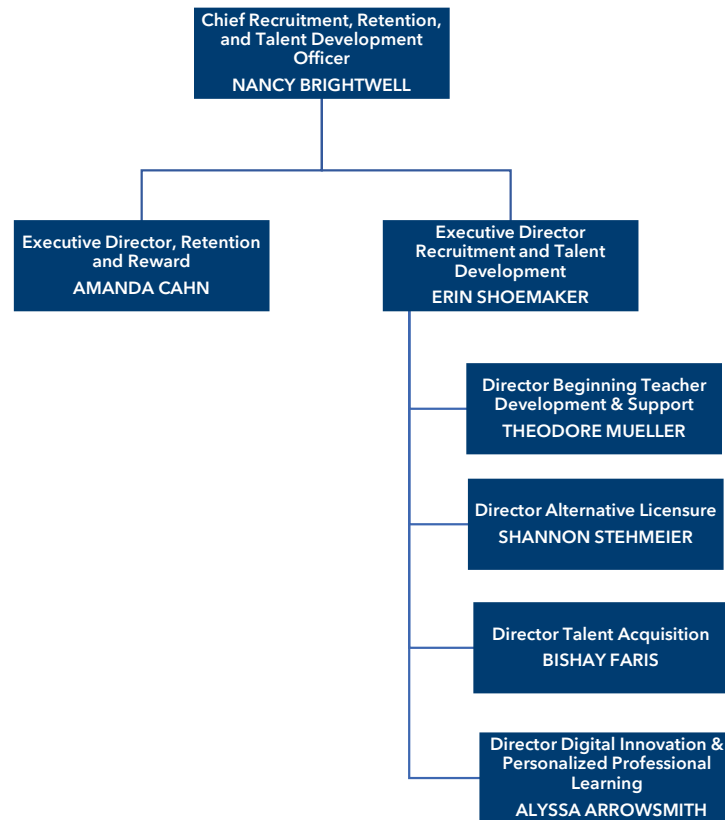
Chief Recruitment, Retention, and Talent Development Officer
NANCY BRIGHTWELL

Executive Director, Retention and Reward
AMANDA CAHN

Executive Director Recruitment and Talent Development
ERIN SHOEMAKER

Director Beginning Teacher Development & Support
THEODORE MUELLER

Director Alternative Licensure
SHANNON STEHMEIER

Director Talent Acquisition
BISHAY FARIS

Director Digital Innovation & Personalized Professional Learning
ALYSSA ARROWSMITH